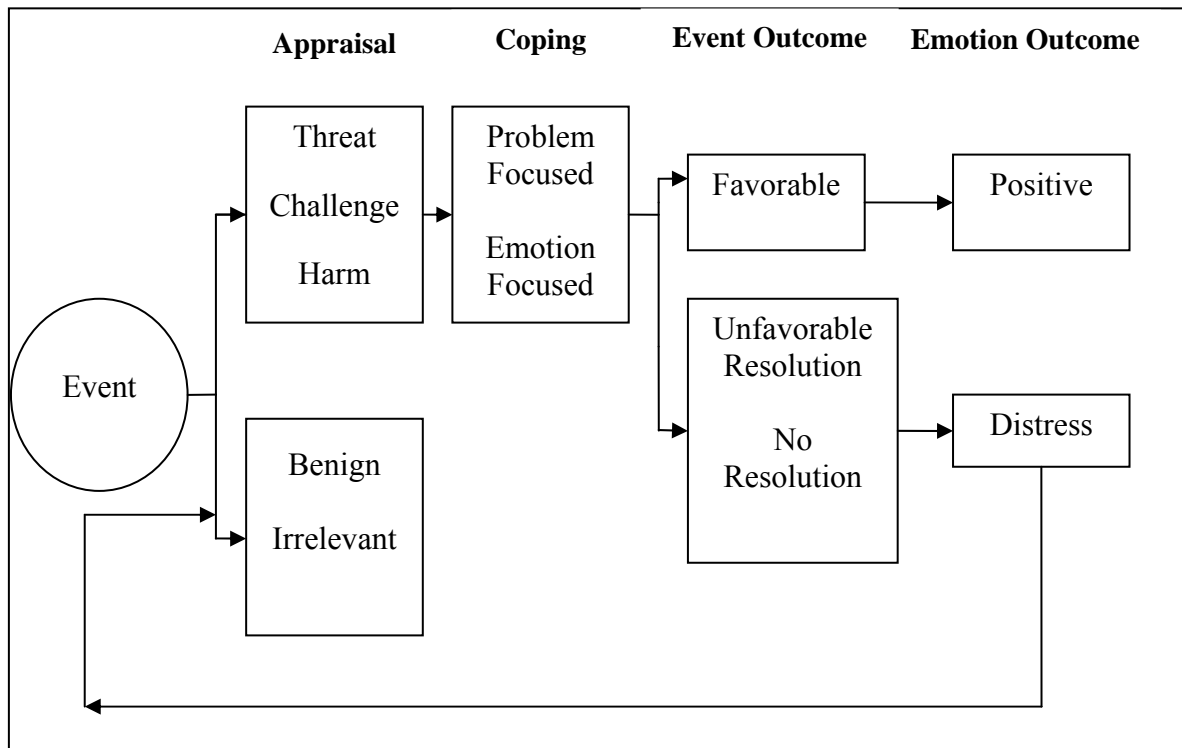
Appraisal

Coping

Event Outcome

Emotion Outcome

Event

Threat

Challenge

Harm

Benign

Irrelevant

Problem Focused

Emotion Focused

Favorable

Unfavorable Resolution

No Resolution

Positive

Distress